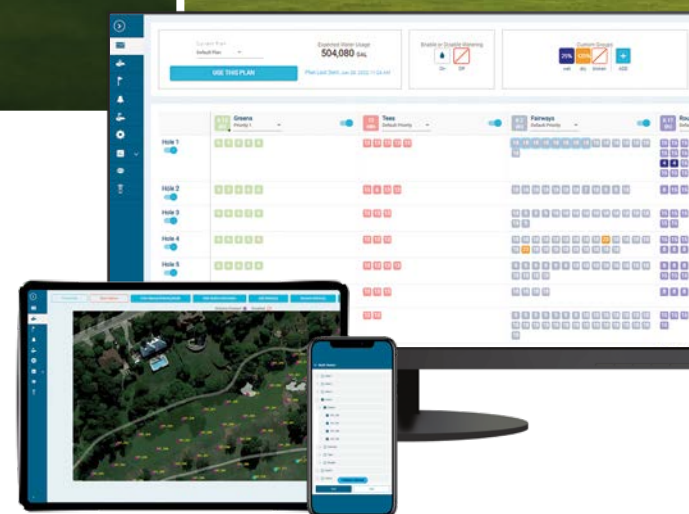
Current Plan
Default Plan
USE THIS PLAN
Expected Water Usage
504,080 GAL
Plan Last Sent: Jun 28, 2022 11:24 AM
Enable or Disable Watering
On
Off
Custom Groups
25%
wet
dry
ADD
Greens
Priority 1
Tees
Fairways
Default Priority
Hole 1
Hole 2
Hole 3
Hole 4
Hole 5